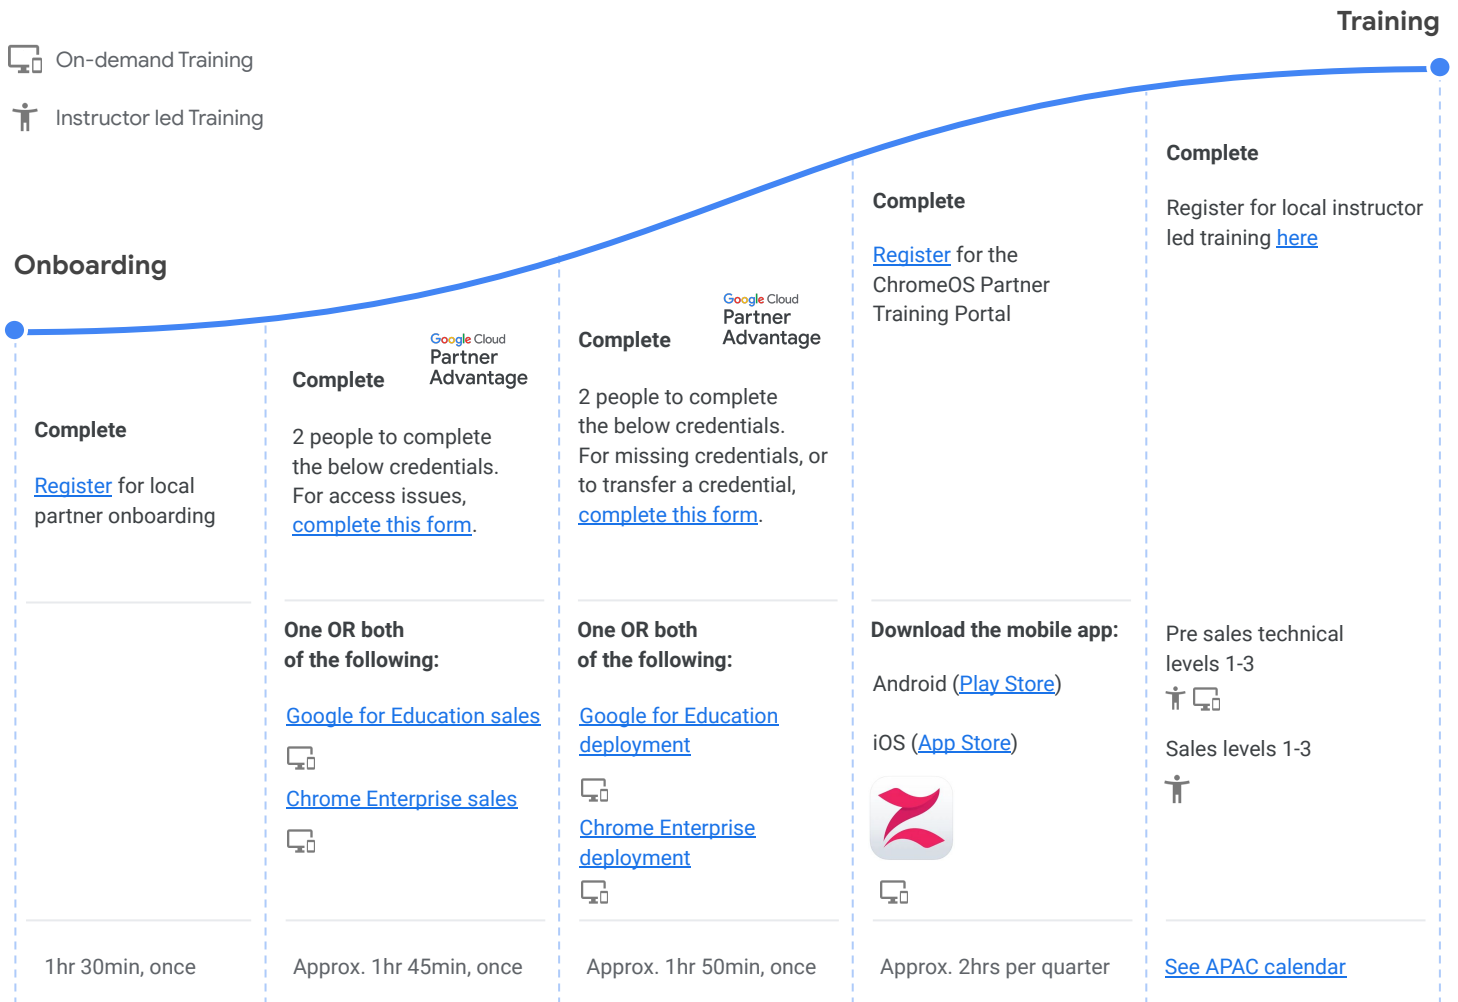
Training

On-demand Training

Instructor led Training

Onboarding

Complete

Register for local partner onboarding

1hr 30min, once

Google Cloud Partner Advantage

Complete

2 people to complete the below credentials. For access issues, complete this form.

One OR both of the following:

Google for Education sales

Chrome Enterprise sales

Approx. 1hr 45min, once

Google Cloud Partner Advantage

Complete

2 people to complete the below credentials. For missing credentials, or to transfer a credential, complete this form.

One OR both of the following:

Google for Education deployment

Chrome Enterprise deployment

Approx. 1hr 50min, once

Complete

Register for the ChromeOS Partner Training Portal

Download the mobile app:

Android (Play Store)

iOS (App Store)

Approx. 2hrs per quarter

Complete

Register for local instructor led training here

Pre sales technical levels 1-3

Sales levels 1-3

See APAC calendar